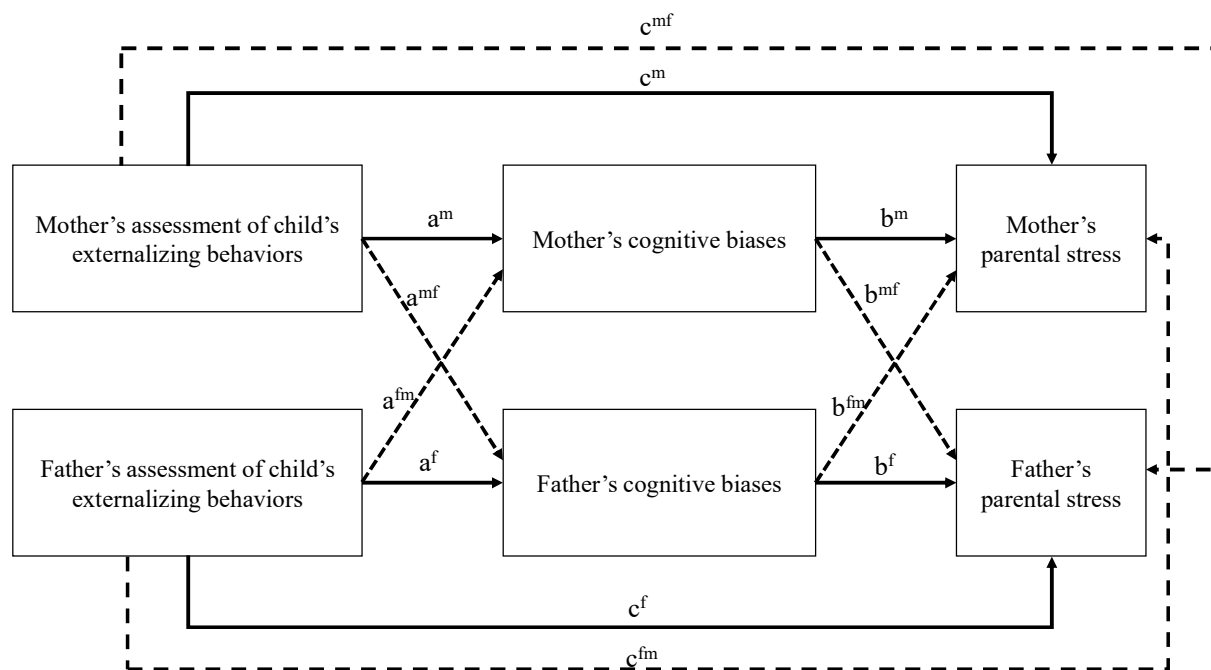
$c^{mf}$

$c^{m}$

Mother's assessment of child's externalizing behaviors

$a^{m}$

Mother's cognitive biases

$b^{m}$

Mother's parental stress

$a^{mf}$

$b^{mf}$

$a^{fm}$

$b^{fm}$

Father's assessment of child's externalizing behaviors

$a^{f}$

Father's cognitive biases

$b^{f}$

Father's parental stress

$c^{f}$

$c^{fm}$